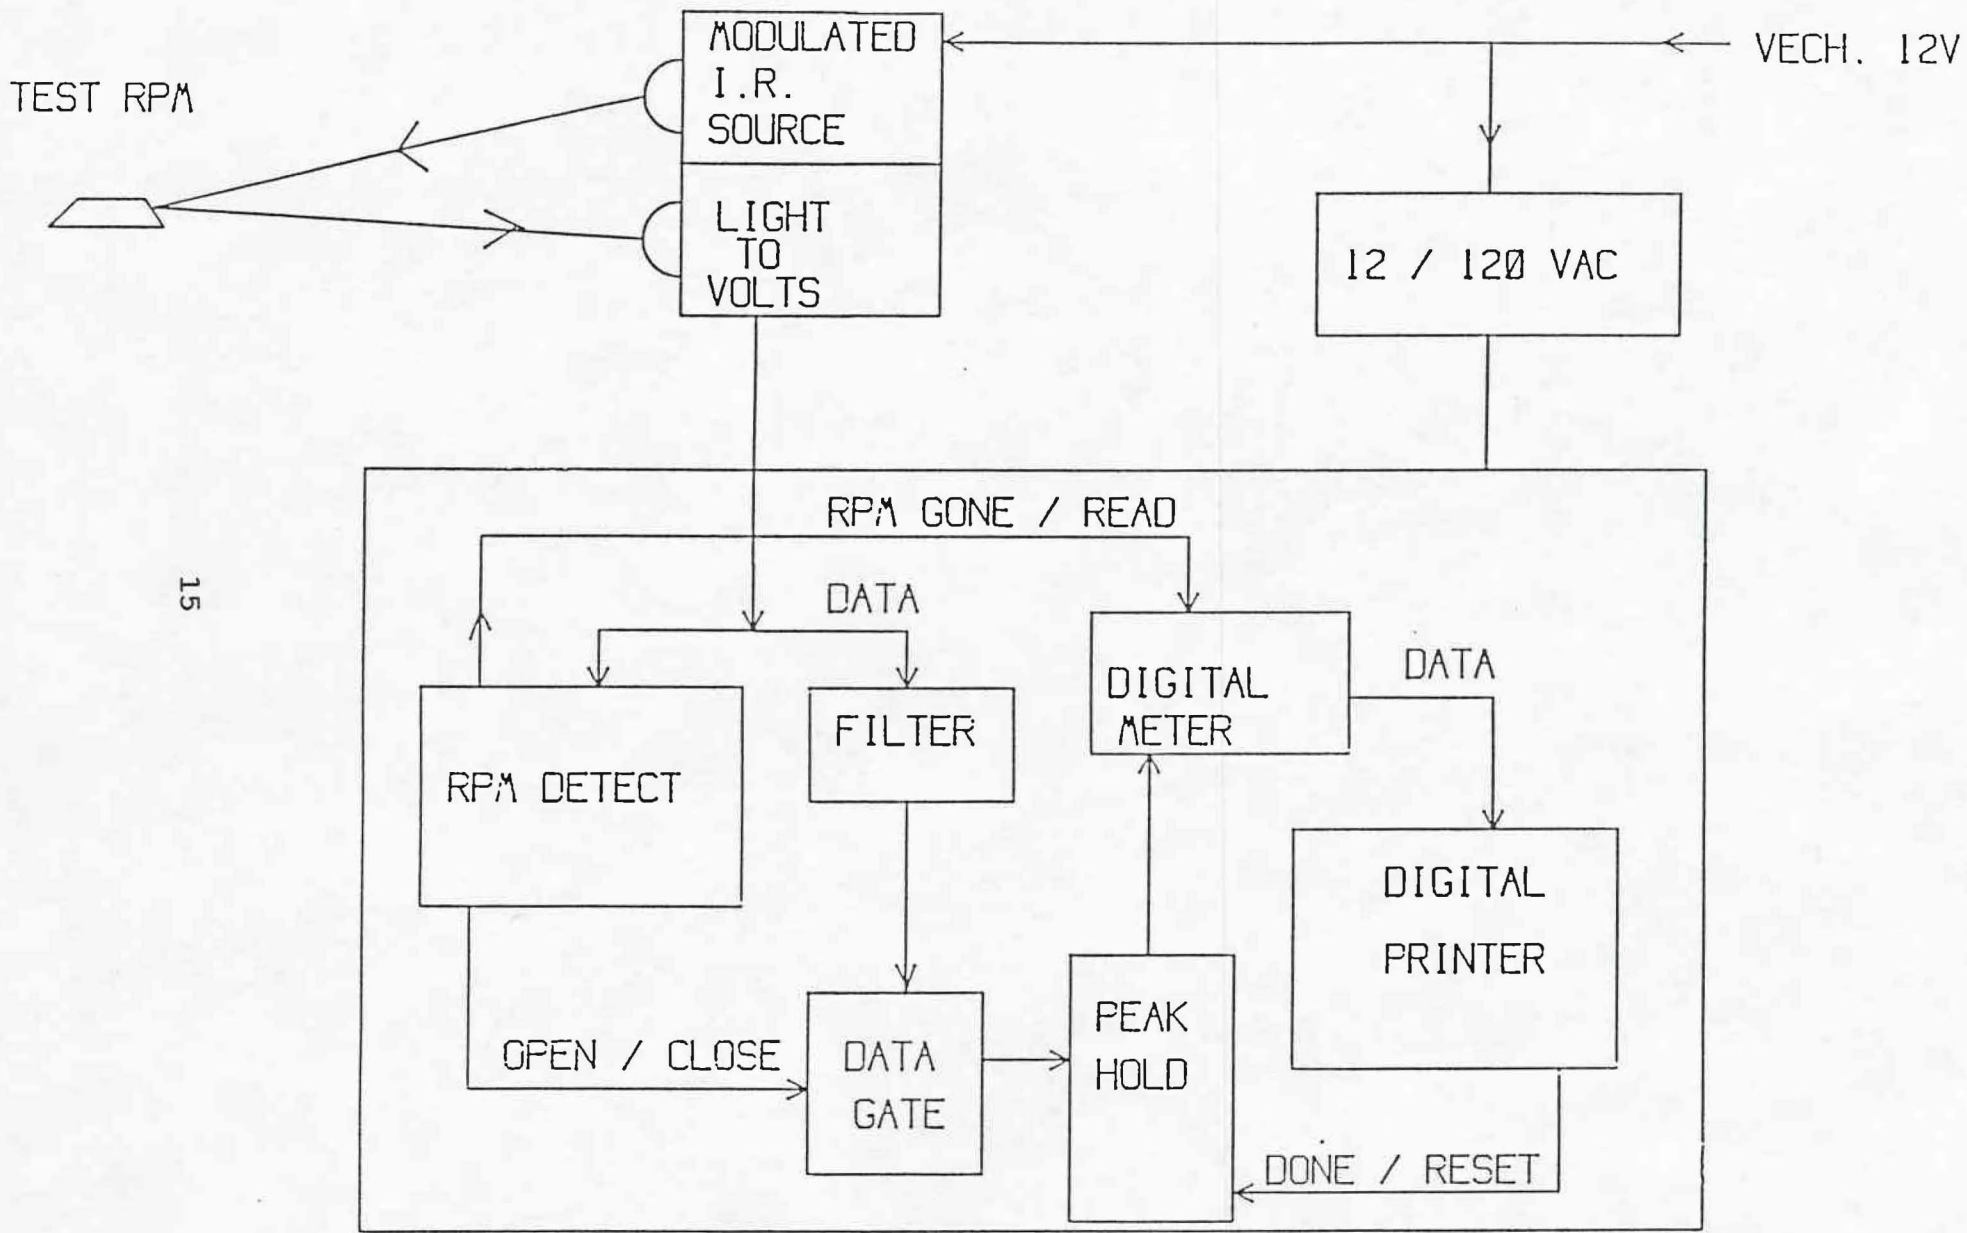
TEST RPM

MODULATED I.R. SOURCE

LIGHT TO VOLTS

VECH. 12V

12 / 120 VAC

15

RPM GONE / READ

DATA

RPM DETECT

FILTER

DIGITAL METER

DATA

DIGITAL PRINTER

OPEN / CLOSE

DATA GATE

PEAK HOLD

DONE / RESET